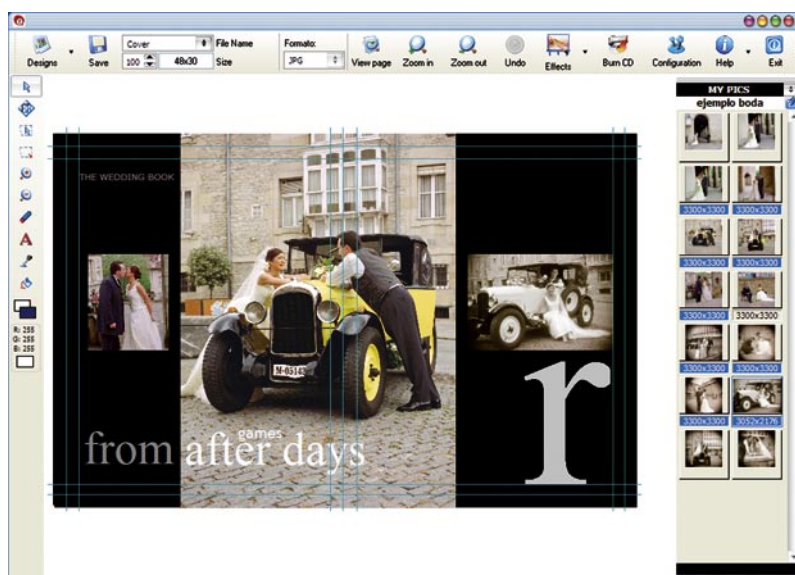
Designs Save Cover File Name 100 48x30 Size Formato: JPG View page Zoom in Zoom out Undo Effects Burn CD Configuration Help Exit

R: 255
G: 255
B: 255

THE WEDDING BOOK

M-0514

from after days
games

r

MY PICS
ejemplo boda
3300x3300
3300x3300
3300x3300
3300x3300
3300x3300
3300x3300
3300x3300
3300x3300
3300x3300
3300x3300
3300x3300
3052x2176